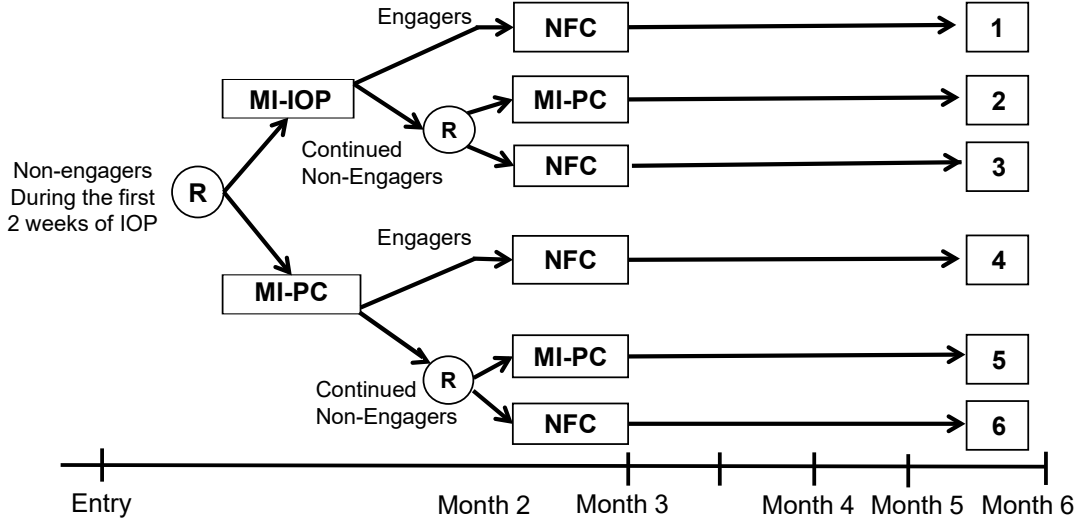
Non-engagers During the first 2 weeks of IOP

R

MI-IOP

Engagers

NFC

1

R

Continued Non-Engagers

MI-PC

2

NFC

3

MI-PC

Engagers

NFC

4

R

Continued Non-Engagers

MI-PC

5

NFC

6

Entry

Month 2

Month 3

Month 4

Month 5

Month 6